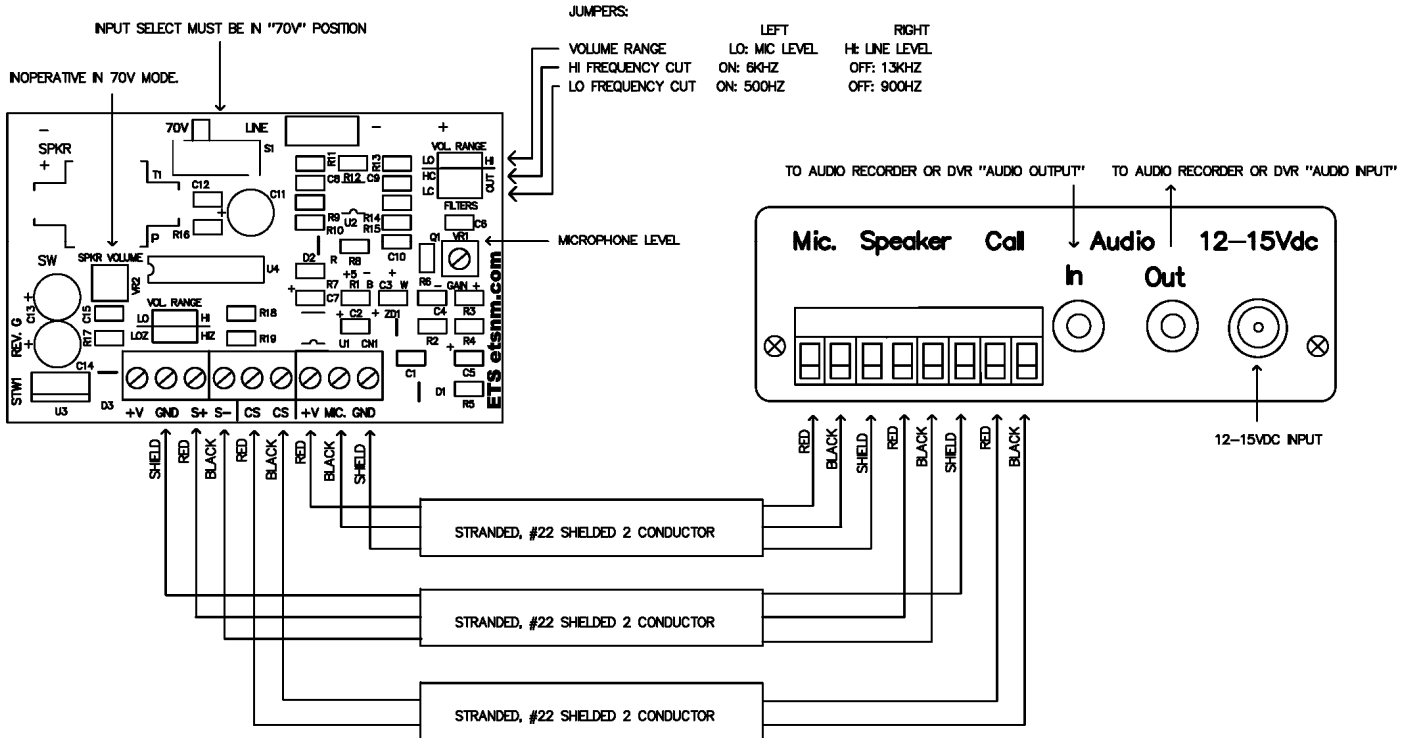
INPUT SELECT MUST BE IN "70V" POSITION

INOPERATIVE IN 70V MODE.

JUMPERS:

| | LEFT | RIGHT |
|---|---|---|
| VOLUME RANGE | LO: MIC LEVEL | HI: LINE LEVEL |
| HI FREQUENCY CUT | ON: 6KHZ | OFF: 13KHZ |
| LO FREQUENCY CUT | ON: 500HZ | OFF: 900HZ |

70V LINE S1 − +
SPKR − +
T1 C12 C11 P R16
R11 R13 R12 C8 C9 R9 U2 R14 R10 R15 C10
VOL. RANGE LO HI HC OUT LC
FILTERS C6
Q1 VR1
MICROPHONE LEVEL
SW SPKR VOLUME VR2 U4
D2 R R8 +5 − + R7 R1 B C3 W C7
R6 − GAIN +
C13 C15 REV. G R17
VOL. RANGE LO HI LOZ HIZ
R18 R19
C2 ZD1 C4 R3
U1 CN1
R2 R4 C1 C5 D1 R5
STW1 C14 U3 D3
+V GND S+ S− CS CS +V MIC. GND
ETS etsnm.com

SHELD RED BLACK RED BLACK RED BLACK SHELD

TO AUDIO RECORDER OR DVR "AUDIO OUTPUT"
TO AUDIO RECORDER OR DVR "AUDIO INPUT"

Mic. Speaker Call Audio 12−15Vdc
In Out

12−15VDC INPUT

RED BLACK SHELD RED BLACK SHELD RED BLACK

STRANDED, #22 SHELDED 2 CONDUCTOR

STRANDED, #22 SHELDED 2 CONDUCTOR

STRANDED, #22 SHELDED 2 CONDUCTOR